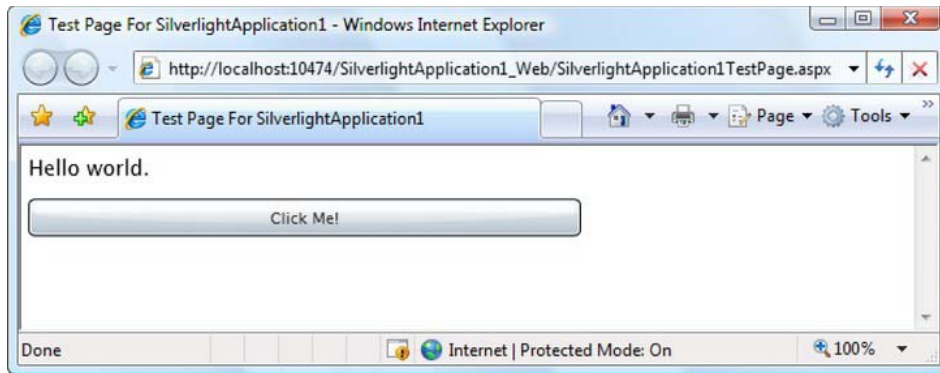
Test Page For SilverlightApplication1 - Windows Internet Explorer

http://localhost:10474/SilverlightApplication1_Web/SilverlightApplication1TestPage.aspx

Test Page For SilverlightApplication1

Page ▾ Tools ▾

Hello world.

Click Me!

Done

Internet | Protected Mode: On

100%